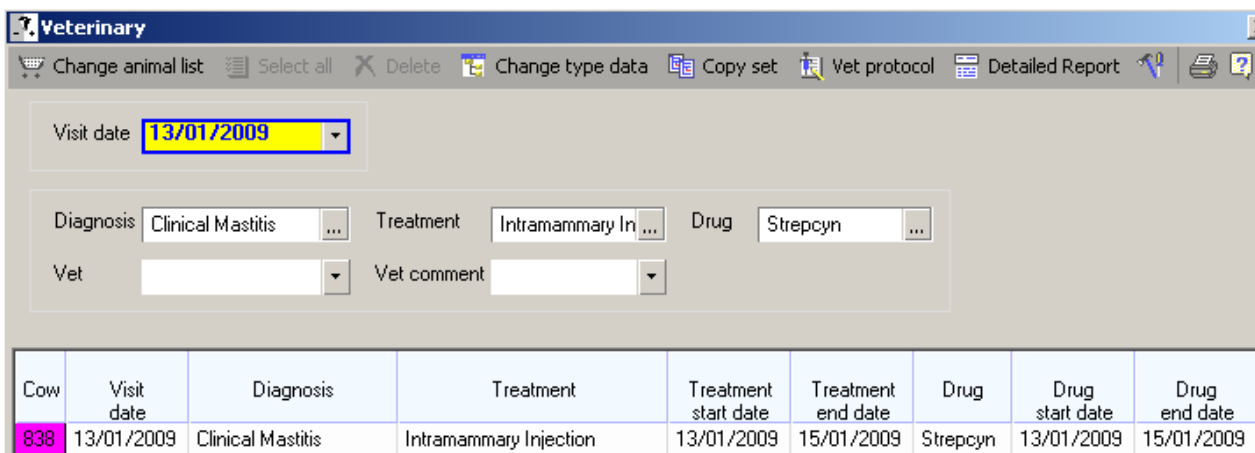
Veterinary

Change animal list  Select all  Delete  Change type data  Copy set  Vet protocol  Detailed Report

Visit date 13/01/2009

Diagnosis Clinical Mastitis ...  Treatment Intramammary In ...  Drug Strepcyn ...

Vet  Vet comment

| Cow | Visit date | Diagnosis | Treatment | Treatment start date | Treatment end date | Drug | Drug start date | Drug end date |
|---|---|---|---|---|---|---|---|---|
| 838 | 13/01/2009 | Clinical Mastitis | Intramammary Injection | 13/01/2009 | 15/01/2009 | Strepcyn | 13/01/2009 | 15/01/2009 |